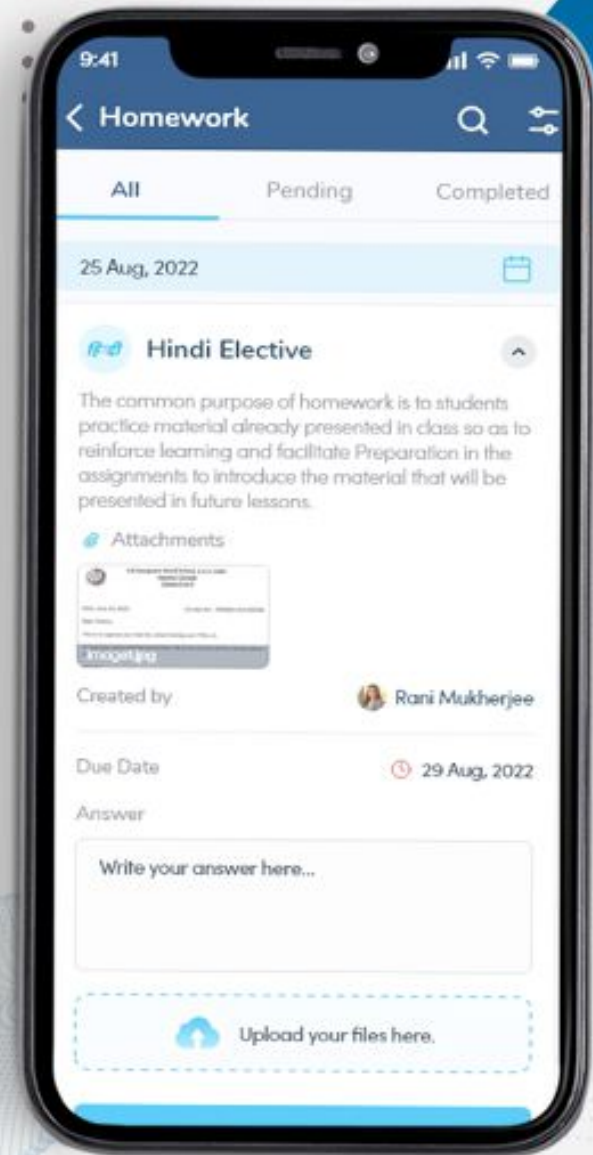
9:41

< Homework

All

Pending

Completed

25 Aug, 2022

हिन्दी Hindi Elective

The common purpose of homework is to students practice material already presented in class so as to reinforce learning and facilitate Preparation in the assignments to introduce the material that will be presented in future lessons.

Attachments

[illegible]

image1.jpg

Created by

Rani Mukherjee

Due Date

29 Aug, 2022

Answer

Write your answer here...

Upload your files here.